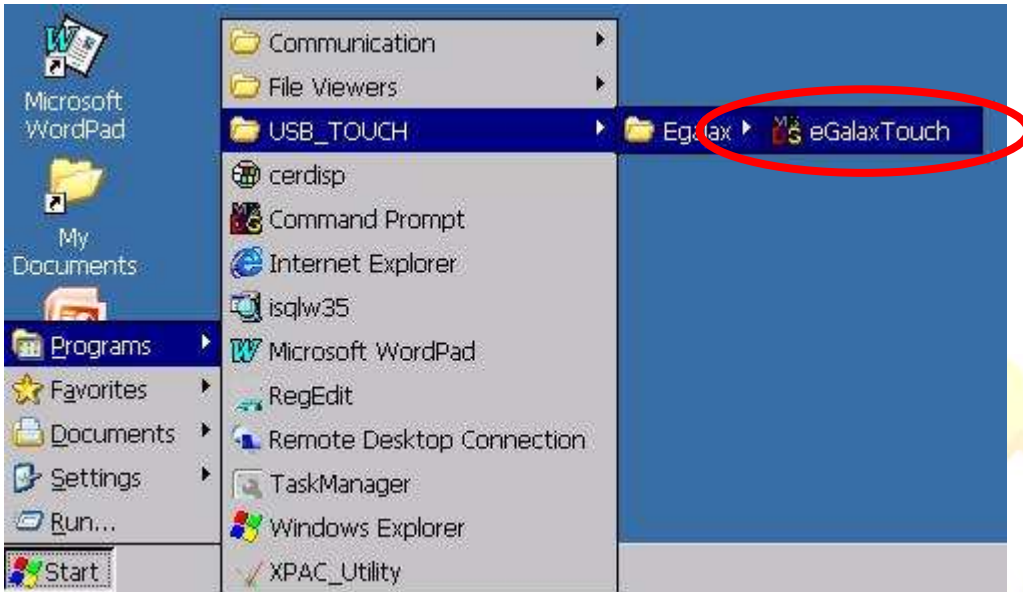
Microsoft WordPad

My Documents

Programs
Favorites
Documents
Settings
Run...

Start

Communication
File Viewers
USB_TOUCH
cerdisp
Command Prompt
Internet Explorer
isqlw35
Microsoft WordPad
RegEdit
Remote Desktop Connection
TaskManager
Windows Explorer
XPAC_Utility

Egalax
eGalaxTouch